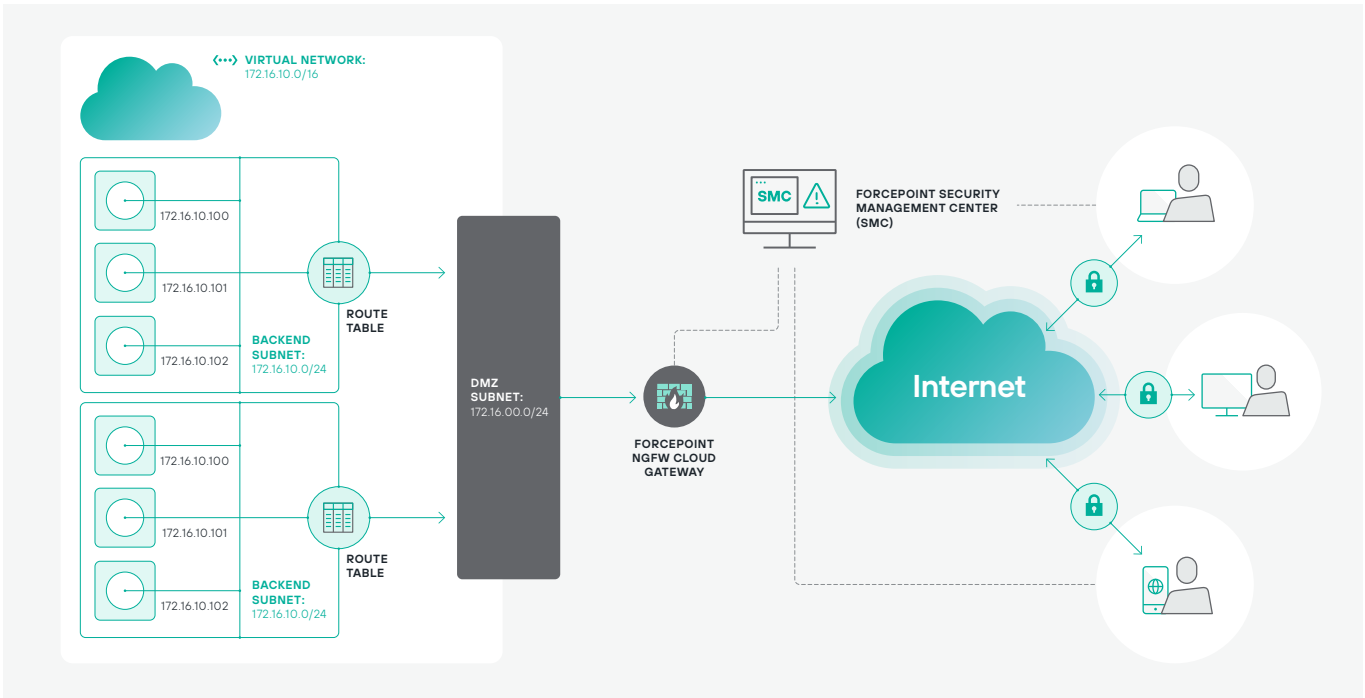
VIRTUAL NETWORK:
172.16.10.0/16

172.16.10.100

172.16.10.101

172.16.10.102

BACKEND SUBNET:
172.16.10.0/24

ROUTE TABLE

172.16.10.100

172.16.10.101

172.16.10.102

BACKEND SUBNET:
172.16.10.0/24

ROUTE TABLE

DMZ SUBNET:
172.16.00.0/24

FORCEPOINT NGFW CLOUD GATEWAY

SMC

FORCEPOINT SECURITY MANAGEMENT CENTER (SMC)

Internet